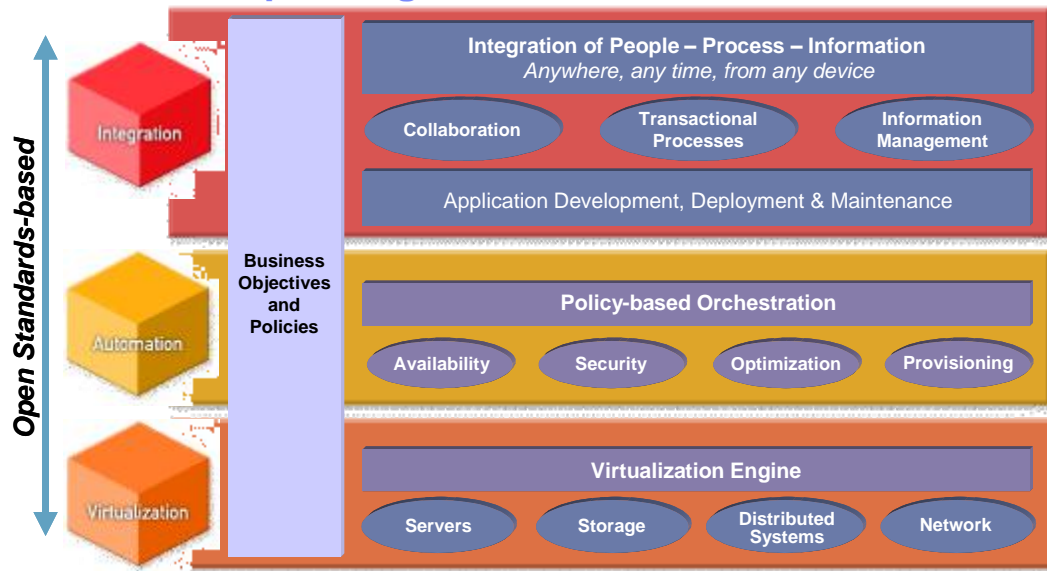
Open Standards-based

Integration

Automation

Virtualization

Business Objectives and Policies

Integration of People – Process – Information
Anywhere, any time, from any device

Collaboration

Transactional Processes

Information Management

Application Development, Deployment & Maintenance

Policy-based Orchestration

Availability

Security

Optimization

Provisioning

Virtualization Engine

Servers

Storage

Distributed Systems

Network